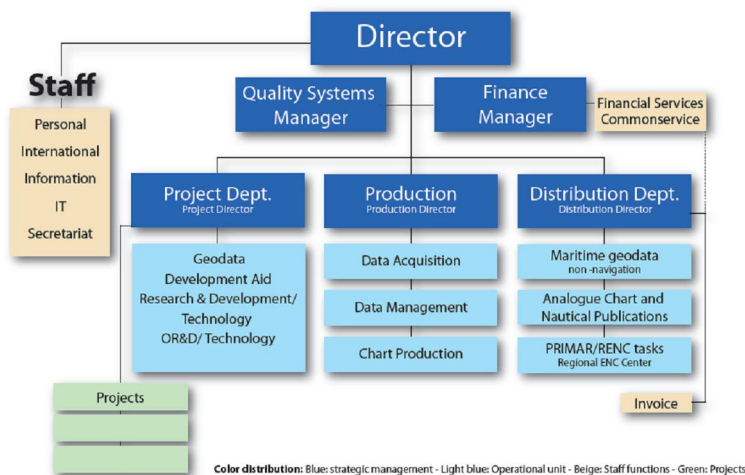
Director

Staff

Personal
International
Information
IT
Secretariat

Quality Systems Manager

Finance Manager

Financial Services Commonservice

Project Dept.
Project Director

Geodata
Development Aid
Research & Development/ Technology
OR&D/ Technology

Production
Production Director

Data Acquisition

Data Management

Chart Production

Distribution Dept.
Distribution Director

Maritime geodata
non -navigation

Analogue Chart and Nautical Publications

PRIMAR/RENC tasks
Regional ENC Center

Projects

Invoice

Color distribution: Blue: strategic management - Light blue: Operational unit - Beige: Staff functions - Green: Projects